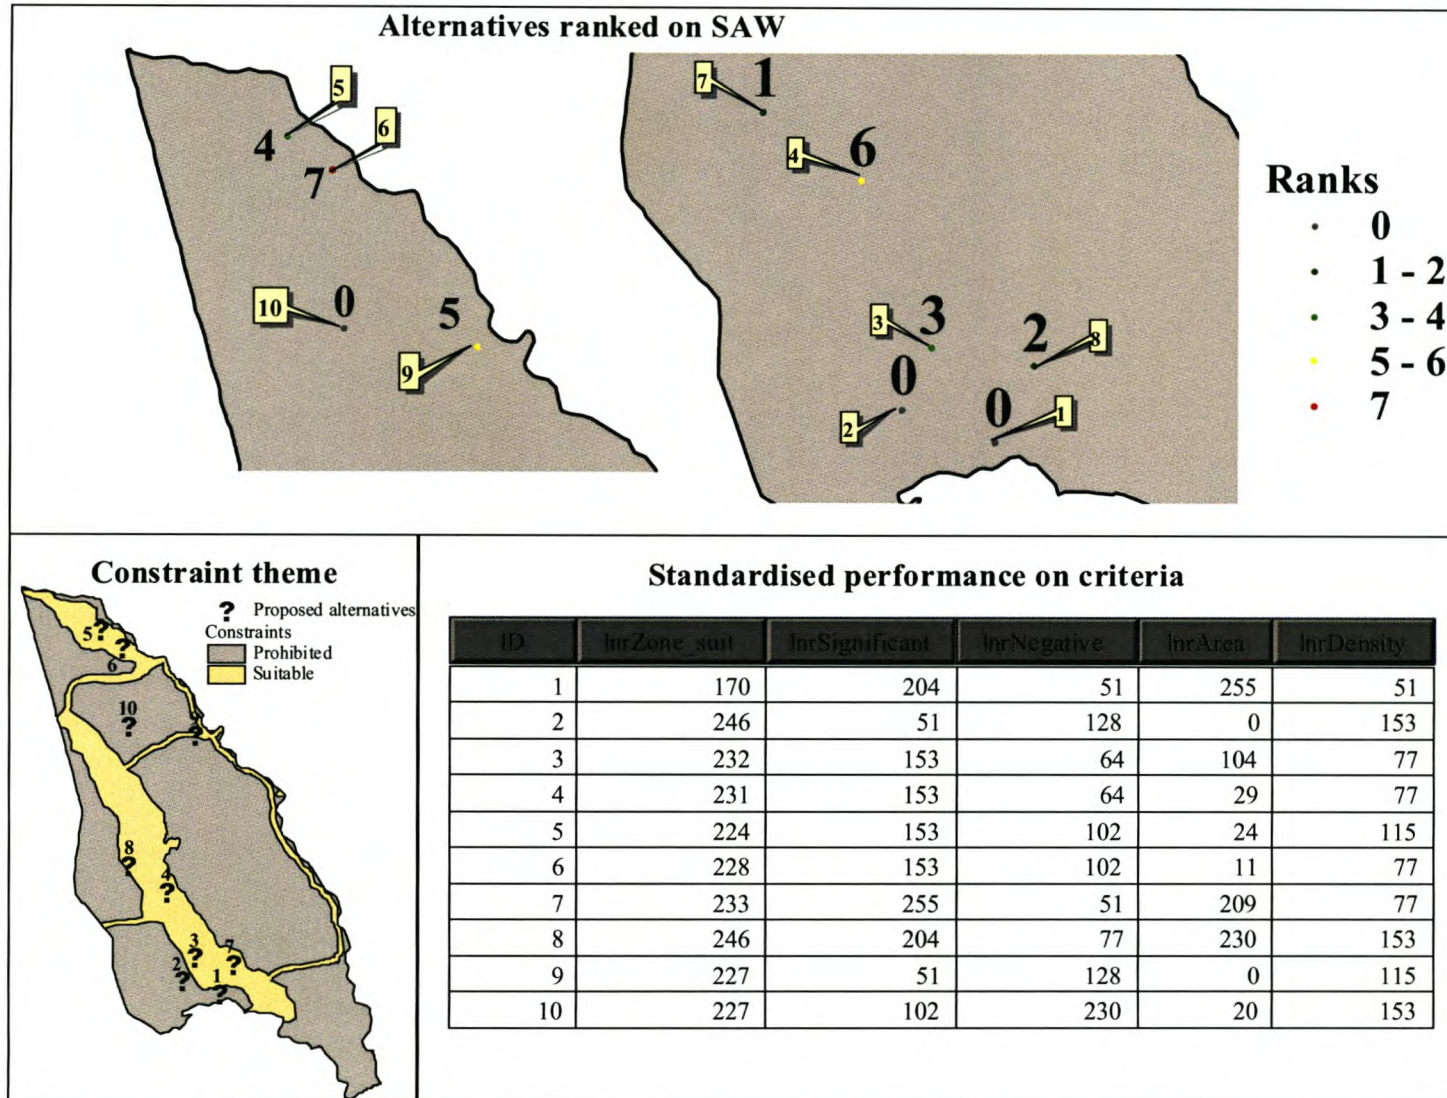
Alternatives ranked on SAW

5
4
6
7
10
0
5
9
7
1
4
6
3
3
2
8
0
2
0
1

Ranks
0
1 - 2
3 - 4
5 - 6
7

Constraint theme
? Proposed alternatives
Constraints
Prohibited
Suitable

5 ?
?
6
10
?
?
8
?
4
?
3
?
7
?
2
?
1
?

Standardised performance on criteria

| ID | lnrZone_suit | lnrSignificant | lnrNegative | lnrArea | lnrDensity |
|---|---|---|---|---|---|
| 1 | 170 | 204 | 51 | 255 | 51 |
| 2 | 246 | 51 | 128 | 0 | 153 |
| 3 | 232 | 153 | 64 | 104 | 77 |
| 4 | 231 | 153 | 64 | 29 | 77 |
| 5 | 224 | 153 | 102 | 24 | 115 |
| 6 | 228 | 153 | 102 | 11 | 77 |
| 7 | 233 | 255 | 51 | 209 | 77 |
| 8 | 246 | 204 | 77 | 230 | 153 |
| 9 | 227 | 51 | 128 | 0 | 115 |
| 10 | 227 | 102 | 230 | 20 | 153 |